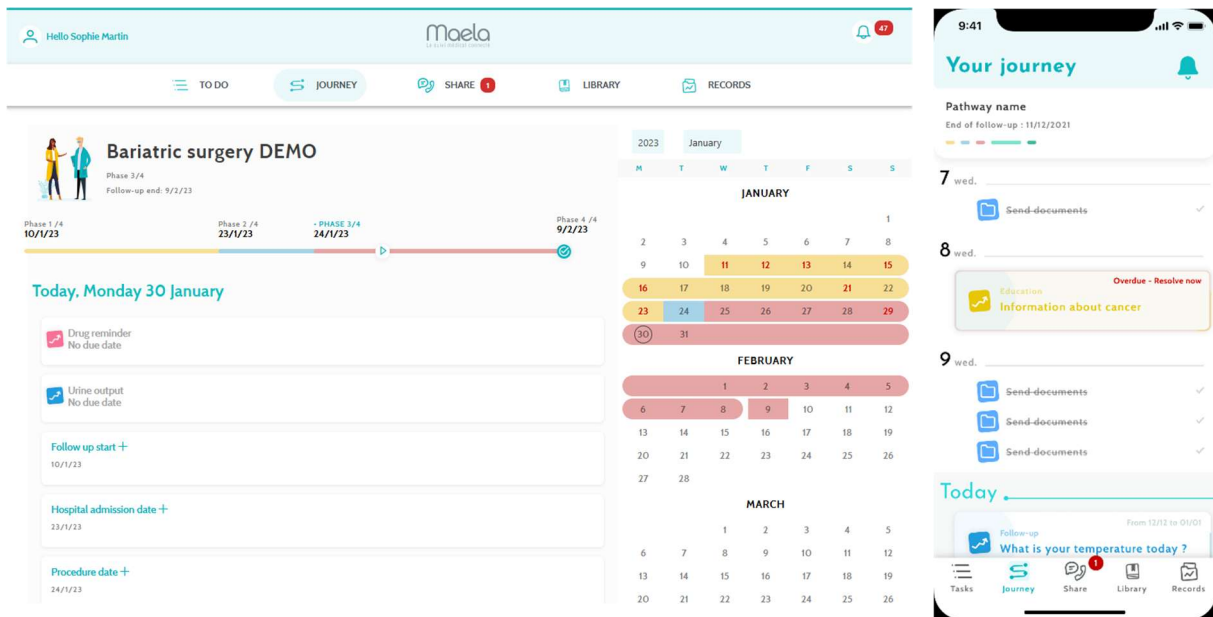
Hello Sophie Martin

Maela

47

TO DO JOURNEY SHARE 1 LIBRARY RECORDS

Bariatric surgery DEMO
Phase 3/4
Follow-up end: 9/2/23

Phase 1 /4
10/1/23

Phase 2 /4
23/1/23

• PHASE 3/4
24/1/23

Phase 4 /4
9/2/23

Today, Monday 30 January

Drug reminder
No due date

Urine output
No due date

Follow up start +
10/1/23

Hospital admission date +
23/1/23

Procedure date +
24/1/23

2023 January

| M | T | W | T | F | S | S |
|---|---|---|---|---|---|---|

JANUARY

| | | | | | | 1 |
|---|---|---|---|---|---|---|
| 2 | 3 | 4 | 5 | 6 | 7 | 8 |
| 9 | 10 | 11 | 12 | 13 | 14 | 15 |
| 16 | 17 | 18 | 19 | 20 | 21 | 22 |
| 23 | 24 | 25 | 26 | 27 | 28 | 29 |
| 30 | 31 | | | | | |

FEBRUARY

| | | 1 | 2 | 3 | 4 | 5 |
|---|---|---|---|---|---|---|
| 6 | 7 | 8 | 9 | 10 | 11 | 12 |
| 13 | 14 | 15 | 16 | 17 | 18 | 19 |
| 20 | 21 | 22 | 23 | 24 | 25 | 26 |
| 27 | 28 | | | | | |

MARCH

| | | 1 | 2 | 3 | 4 | 5 |
|---|---|---|---|---|---|---|
| 6 | 7 | 8 | 9 | 10 | 11 | 12 |
| 13 | 14 | 15 | 16 | 17 | 18 | 19 |
| 20 | 21 | 22 | 23 | 24 | 25 | 26 |

9:41

Your journey

Pathway name
End of follow-up : 11/12/2021

7 wed.
Send documents

8 wed.
Education
Information about cancer
Overdue - Resolve now

9 wed.
Send documents
Send documents
Send documents

Today

Follow-up
From 12/12 to 01/01
What is your temperature today ?

Tasks Journey Share 1 Library Records